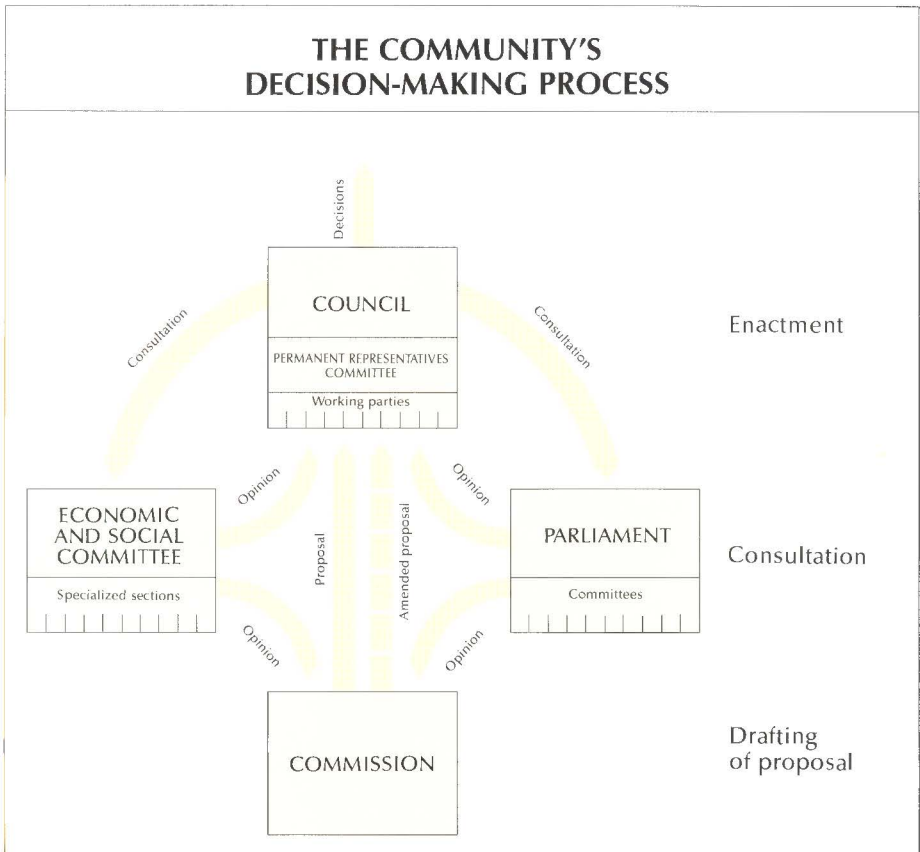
THE COMMUNITY'S DECISION-MAKING PROCESS

Decisions

Consultation

COUNCIL

Consultation

Enactment

PERMANENT REPRESENTATIVES COMMITTEE

Working parties

Opinion

Opinion

ECONOMIC AND SOCIAL COMMITTEE

Proposal

Amended proposal

PARLIAMENT

Consultation

Specialized sections

Committees

Opinion

Opinion

COMMISSION

Drafting of proposal